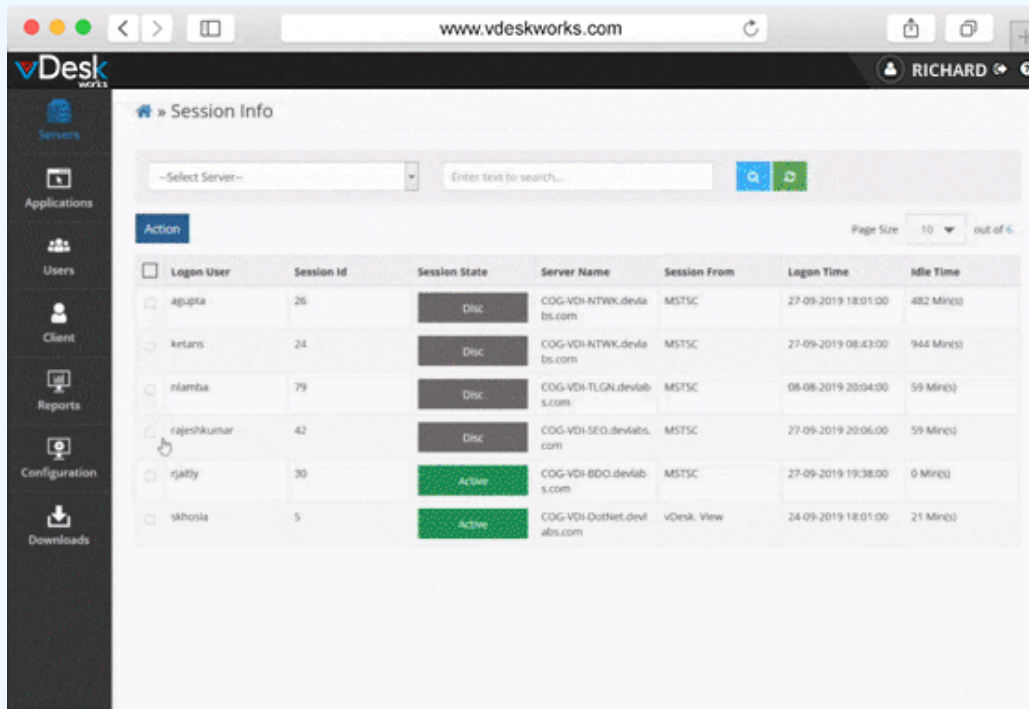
www.vdeskworks.com

vDesk works

RICHARD

Servers
Applications
Users
Client
Reports
Configuration
Downloads

» Session Info

--Select Server--

Enter text to search...

Action

Page Size 10 out of 6

| Logon User | Session Id | Session State | Server Name | Session From | Logon Time | Idle Time |
|---|---|---|---|---|---|---|
| agupta | 26 | Disc | COG-VDI-NTWK.devlabs.com | MSTSC | 27-09-2019 18:01:00 | 482 Min(s) |
| ketans | 24 | Disc | COG-VDI-NTWK.devlabs.com | MSTSC | 27-09-2019 08:43:00 | 944 Min(s) |
| nlamba | 79 | Disc | COG-VDI-TLGN.devlabs.com | MSTSC | 08-08-2019 20:04:00 | 59 Min(s) |
| rajeshkumar | 42 | Disc | COG-VDI-SEO.devlabs.com | MSTSC | 27-09-2019 20:06:00 | 59 Min(s) |
| rjaitly | 30 | Active | COG-VDI-BDO.devlabs.com | MSTSC | 27-09-2019 19:38:00 | 0 Min(s) |
| skhosla | 5 | Active | COG-VDI-DotNet.devlabs.com | vDesk. View | 24-09-2019 18:01:00 | 21 Min(s) |